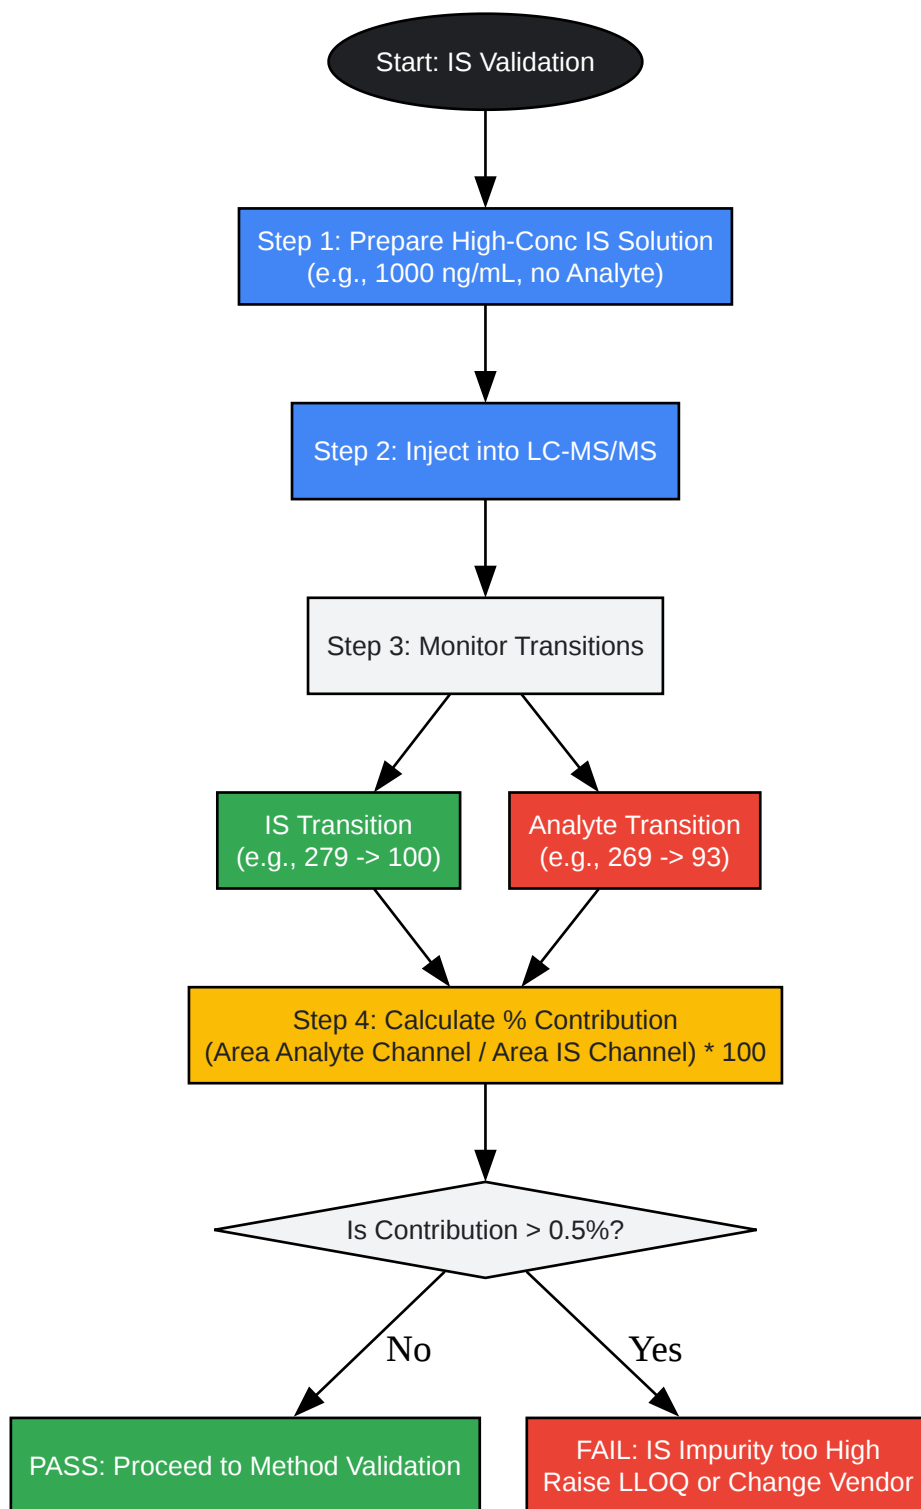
Start: IS Validation

Step 1: Prepare High-Conc IS Solution
(e.g., 1000 ng/mL, no Analyte)

Step 2: Inject into LC-MS/MS

Step 3: Monitor Transitions

IS Transition
(e.g., 279 -> 100)

Analyte Transition
(e.g., 269 -> 93)

Step 4: Calculate % Contribution
(Area Analyte Channel / Area IS Channel) * 100

Is Contribution > 0.5%?

No

Yes

PASS: Proceed to Method Validation

FAIL: IS Impurity too High
Raise LLOQ or Change Vendor